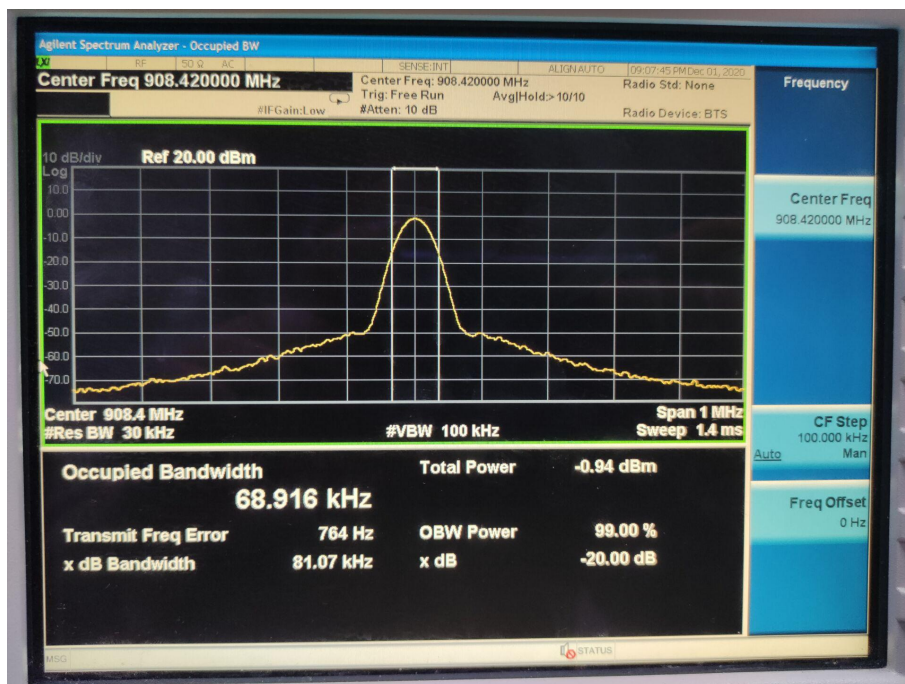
Agilent Spectrum Analyzer - Occupied BW

RF | 50 Ω AC | SENSE:INT | ALIGN AUTO | 09:07:45 PM Dec 01, 2020

Center Freq 908.420000 MHz

Center Freq: 908.420000 MHz
Trig: Free Run
#Atten: 10 dB
Avg|Hold:> 10/10
#IFGain:Low

Radio Std: None

Radio Device: BTS

Frequency

10 dB/div
Log
Ref 20.00 dBm

10.0
0.00
-10.0
-20.0
-30.0
-40.0
-50.0
-60.0
-70.0

Center 908.4 MHz
#Res BW 30 kHz
#VBW 100 kHz
Span 1 MHz
Sweep 1.4 ms

Occupied Bandwidth
68.916 kHz

Total Power -0.94 dBm

Transmit Freq Error 764 Hz
x dB Bandwidth 81.07 kHz

OBW Power 99.00 %
x dB -20.00 dB

Center Freq
908.420000 MHz

CF Step
100.000 kHz
Auto Man

Freq Offset
0 Hz

MSG
STATUS